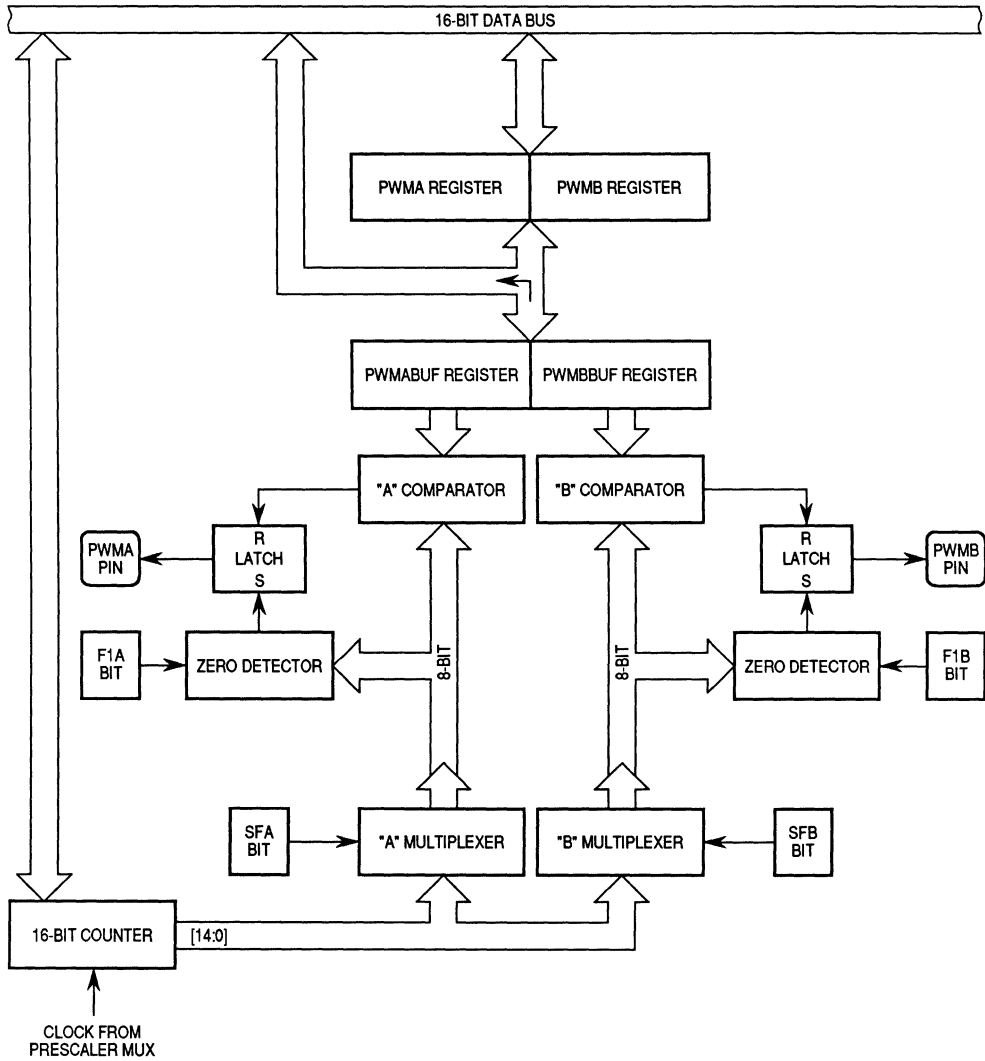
16-BIT DATA BUS

PWMA REGISTER
PWMB REGISTER

PWMABUF REGISTER
PWMBBUF REGISTER

"A" COMPARATOR
"B" COMPARATOR

PWMA PIN
R
LATCH
S

R
LATCH
S
PWMB PIN

F1A BIT
ZERO DETECTOR
8-BIT
8-BIT
ZERO DETECTOR
F1B BIT

SFA BIT
"A" MULTIPLEXER
"B" MULTIPLEXER
SFB BIT

16-BIT COUNTER
[14:0]

CLOCK FROM PRESCALER MUX